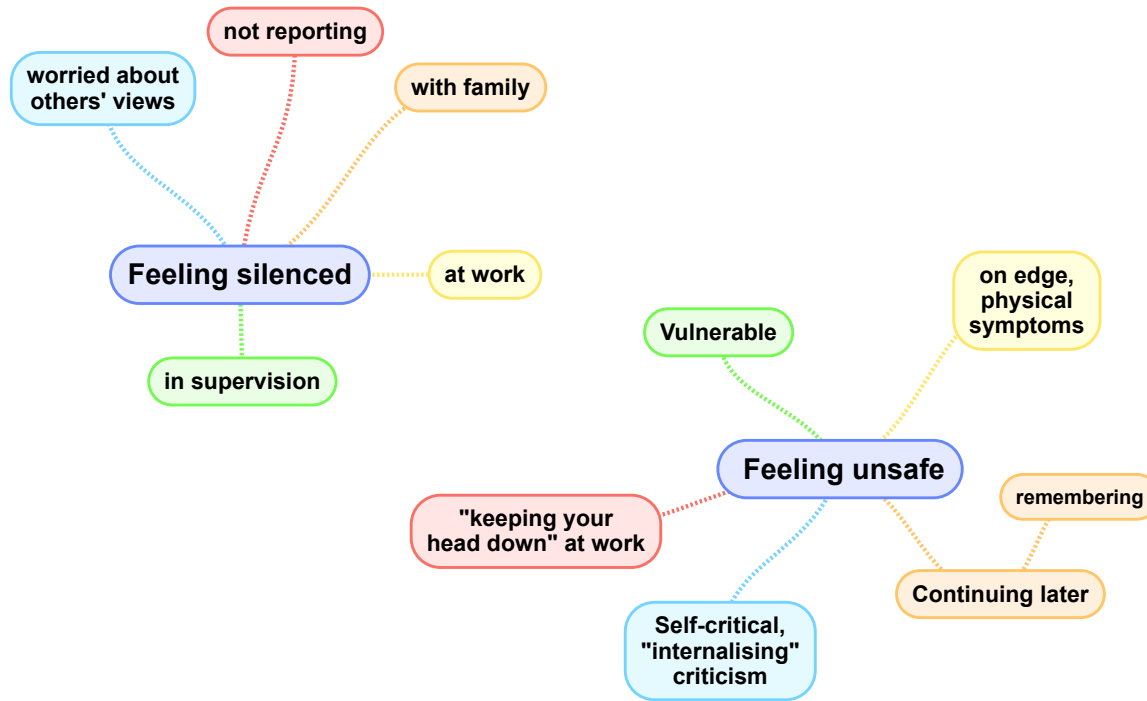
Feeling silenced

worried about others' views

not reporting

with family

at work

in supervision

Feeling unsafe

Vulnerable

on edge, physical symptoms

"keeping your head down" at work

Self-critical, "internalising" criticism

Continuing later

remembering